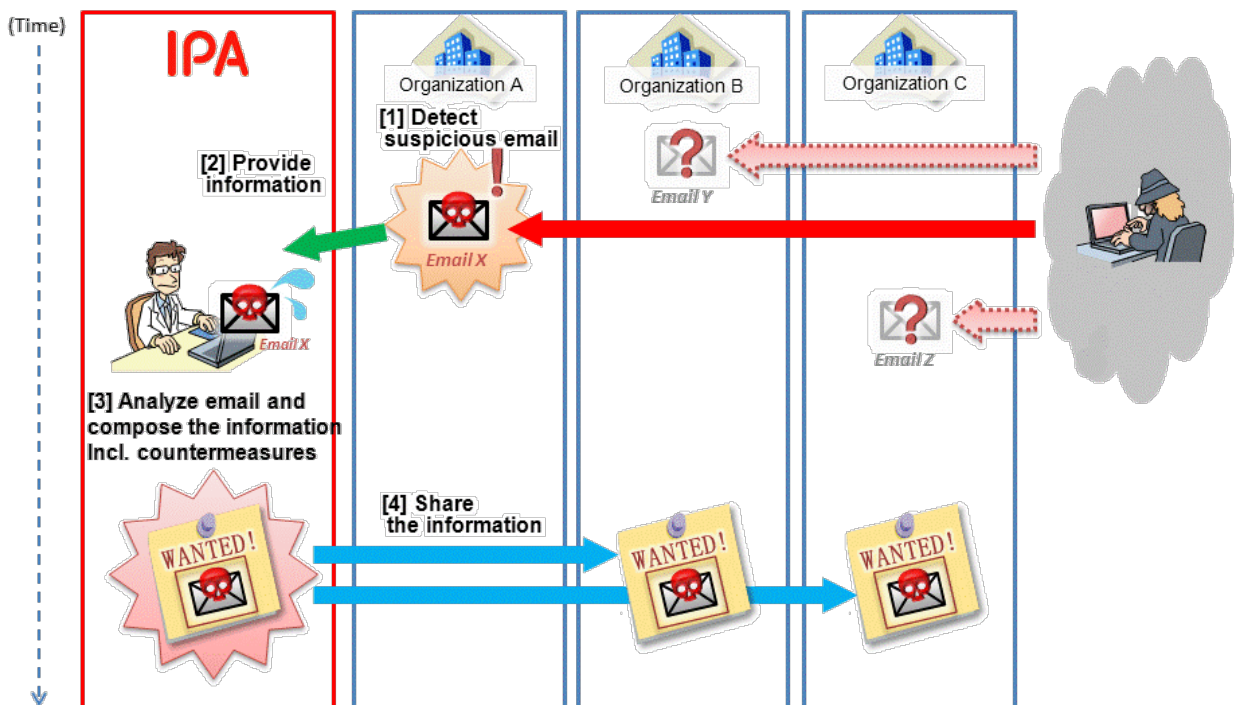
(Time)

IPA

Organization A

Organization B

Organization C

[1] Detect suspicious email

[2] Provide information

Email Y

Email X

Email X

Email Z

[3] Analyze email and compose the information Incl. countermeasures

[4] Share the information

WANTED!

WANTED!

WANTED!